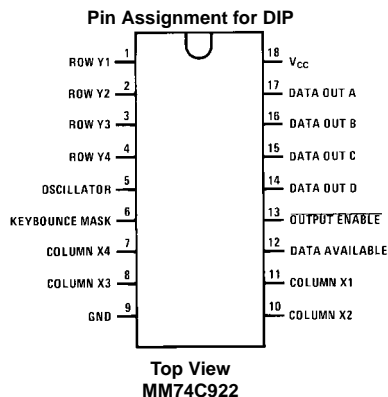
Pin Assignment for DIP

ROW Y1 1
ROW Y2 2
ROW Y3 3
ROW Y4 4
OSCILLATOR 5
KEYBOUNCE MASK 6
COLUMN X4 7
COLUMN X3 8
GND 9

18 $V_{CC}$
17 DATA OUT A
16 DATA OUT B
15 DATA OUT C
14 DATA OUT D
13 $\overline{\text{OUTPUT ENABLE}}$
12 DATA AVAILABLE
11 COLUMN X1
10 COLUMN X2

Top View
MM74C922